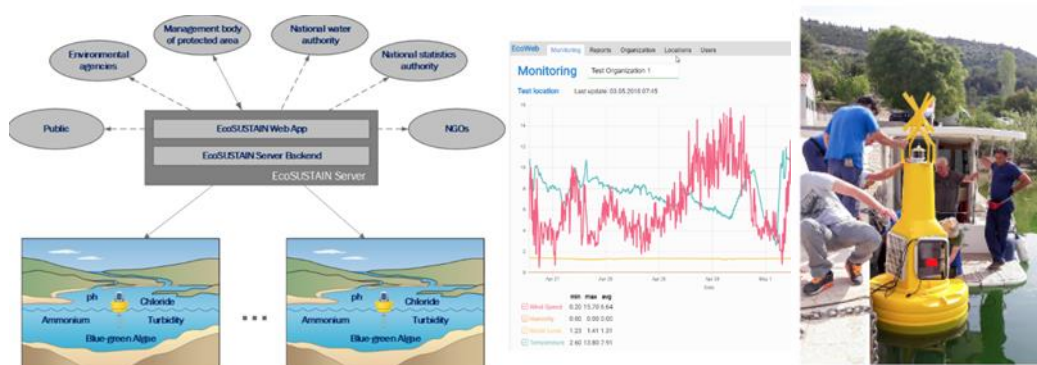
Management body of protected area

National water authority

Environmental agencies

National statistics authority

Public

EcoSUSTAIN Web App

EcoSUSTAIN Server Backend

EcoSUSTAIN Server

NGOs

ph

Chloride

Ammonium

Turbidity

Blue-green Algae

...

ph

Chloride

Ammonium

Turbidity

Blue-green Algae

EcoWeb Monitoring Reports Organization Locations Users

Monitoring Test Organization 1

Test location Last update: 03.05.2018 07:45

16
14
12
10
8
6
4
2
0

Apr 21 Apr 23 Apr 25 Apr 28 May 1

Date

| | min | max | avg |
|---|---|---|---|
| Wind Speed | 0.20 | 15.70 | 6.64 |
| Humidity | 0.00 | 0.00 | 0.00 |
| Water Level | 1.23 | 1.41 | 1.31 |
| Temperature | 2.60 | 13.80 | 7.91 |